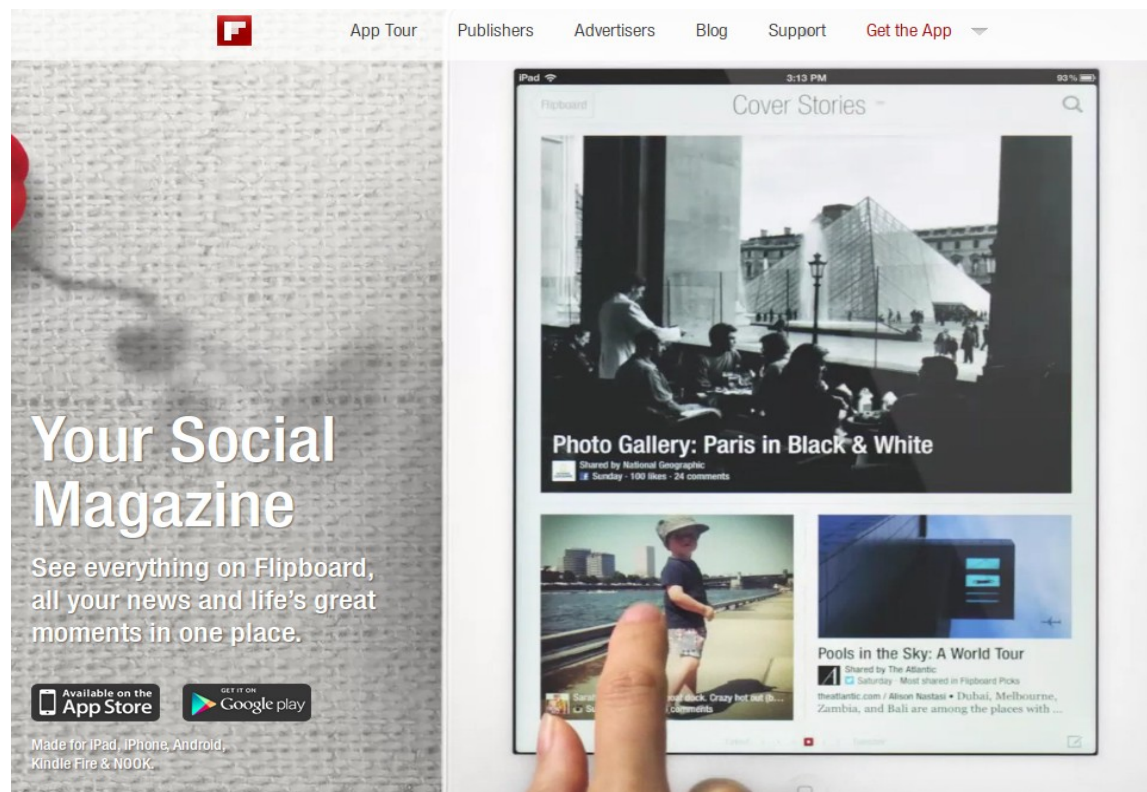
App Tour Publishers Advertisers Blog Support Get the App

iPad 3:13 PM 93%

Flipboard Cover Stories

Photo Gallery: Paris in Black & White

Shared by National Geographic
Sunday · 100 likes · 24 comments

Sara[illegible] dock. Crazy hot but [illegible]
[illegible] comments

Pools in the Sky: A World Tour

Shared by The Atlantic
Saturday · Most shared in Flipboard Picks

theatlantic.com / Alison Nastasi • Dubai, Melbourne, Zambia, and Bali are among the places with ...

Your Social Magazine

See everything on Flipboard, all your news and life's great moments in one place.

Available on the App Store

GET IT ON Google play

Made for iPad, iPhone, Android, Kindle Fire & NOOK.